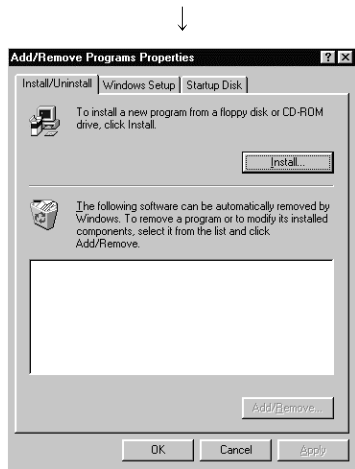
↓

Add/Remove Programs Properties

? X

Install/Uninstall | Windows Setup | Startup Disk

To install a new program from a floppy disk or CD-ROM drive, click Install.

Install...

The following software can be automatically removed by Windows. To remove a program or to modify its installed components, select it from the list and click Add/Remove.

Add/Remove...

OK

Cancel

Apply